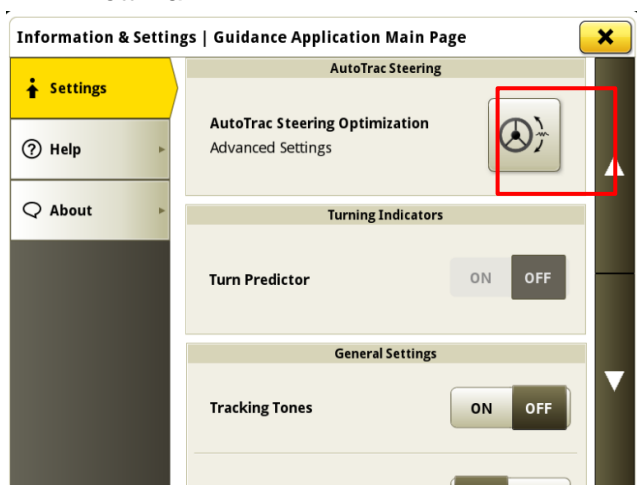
Information & Settings | Guidance Application Main Page

Settings

Help

About

AutoTrac Steering

AutoTrac Steering Optimization
Advanced Settings

Turning Indicators

Turn Predictor

ON OFF

General Settings

Tracking Tones

ON OFF